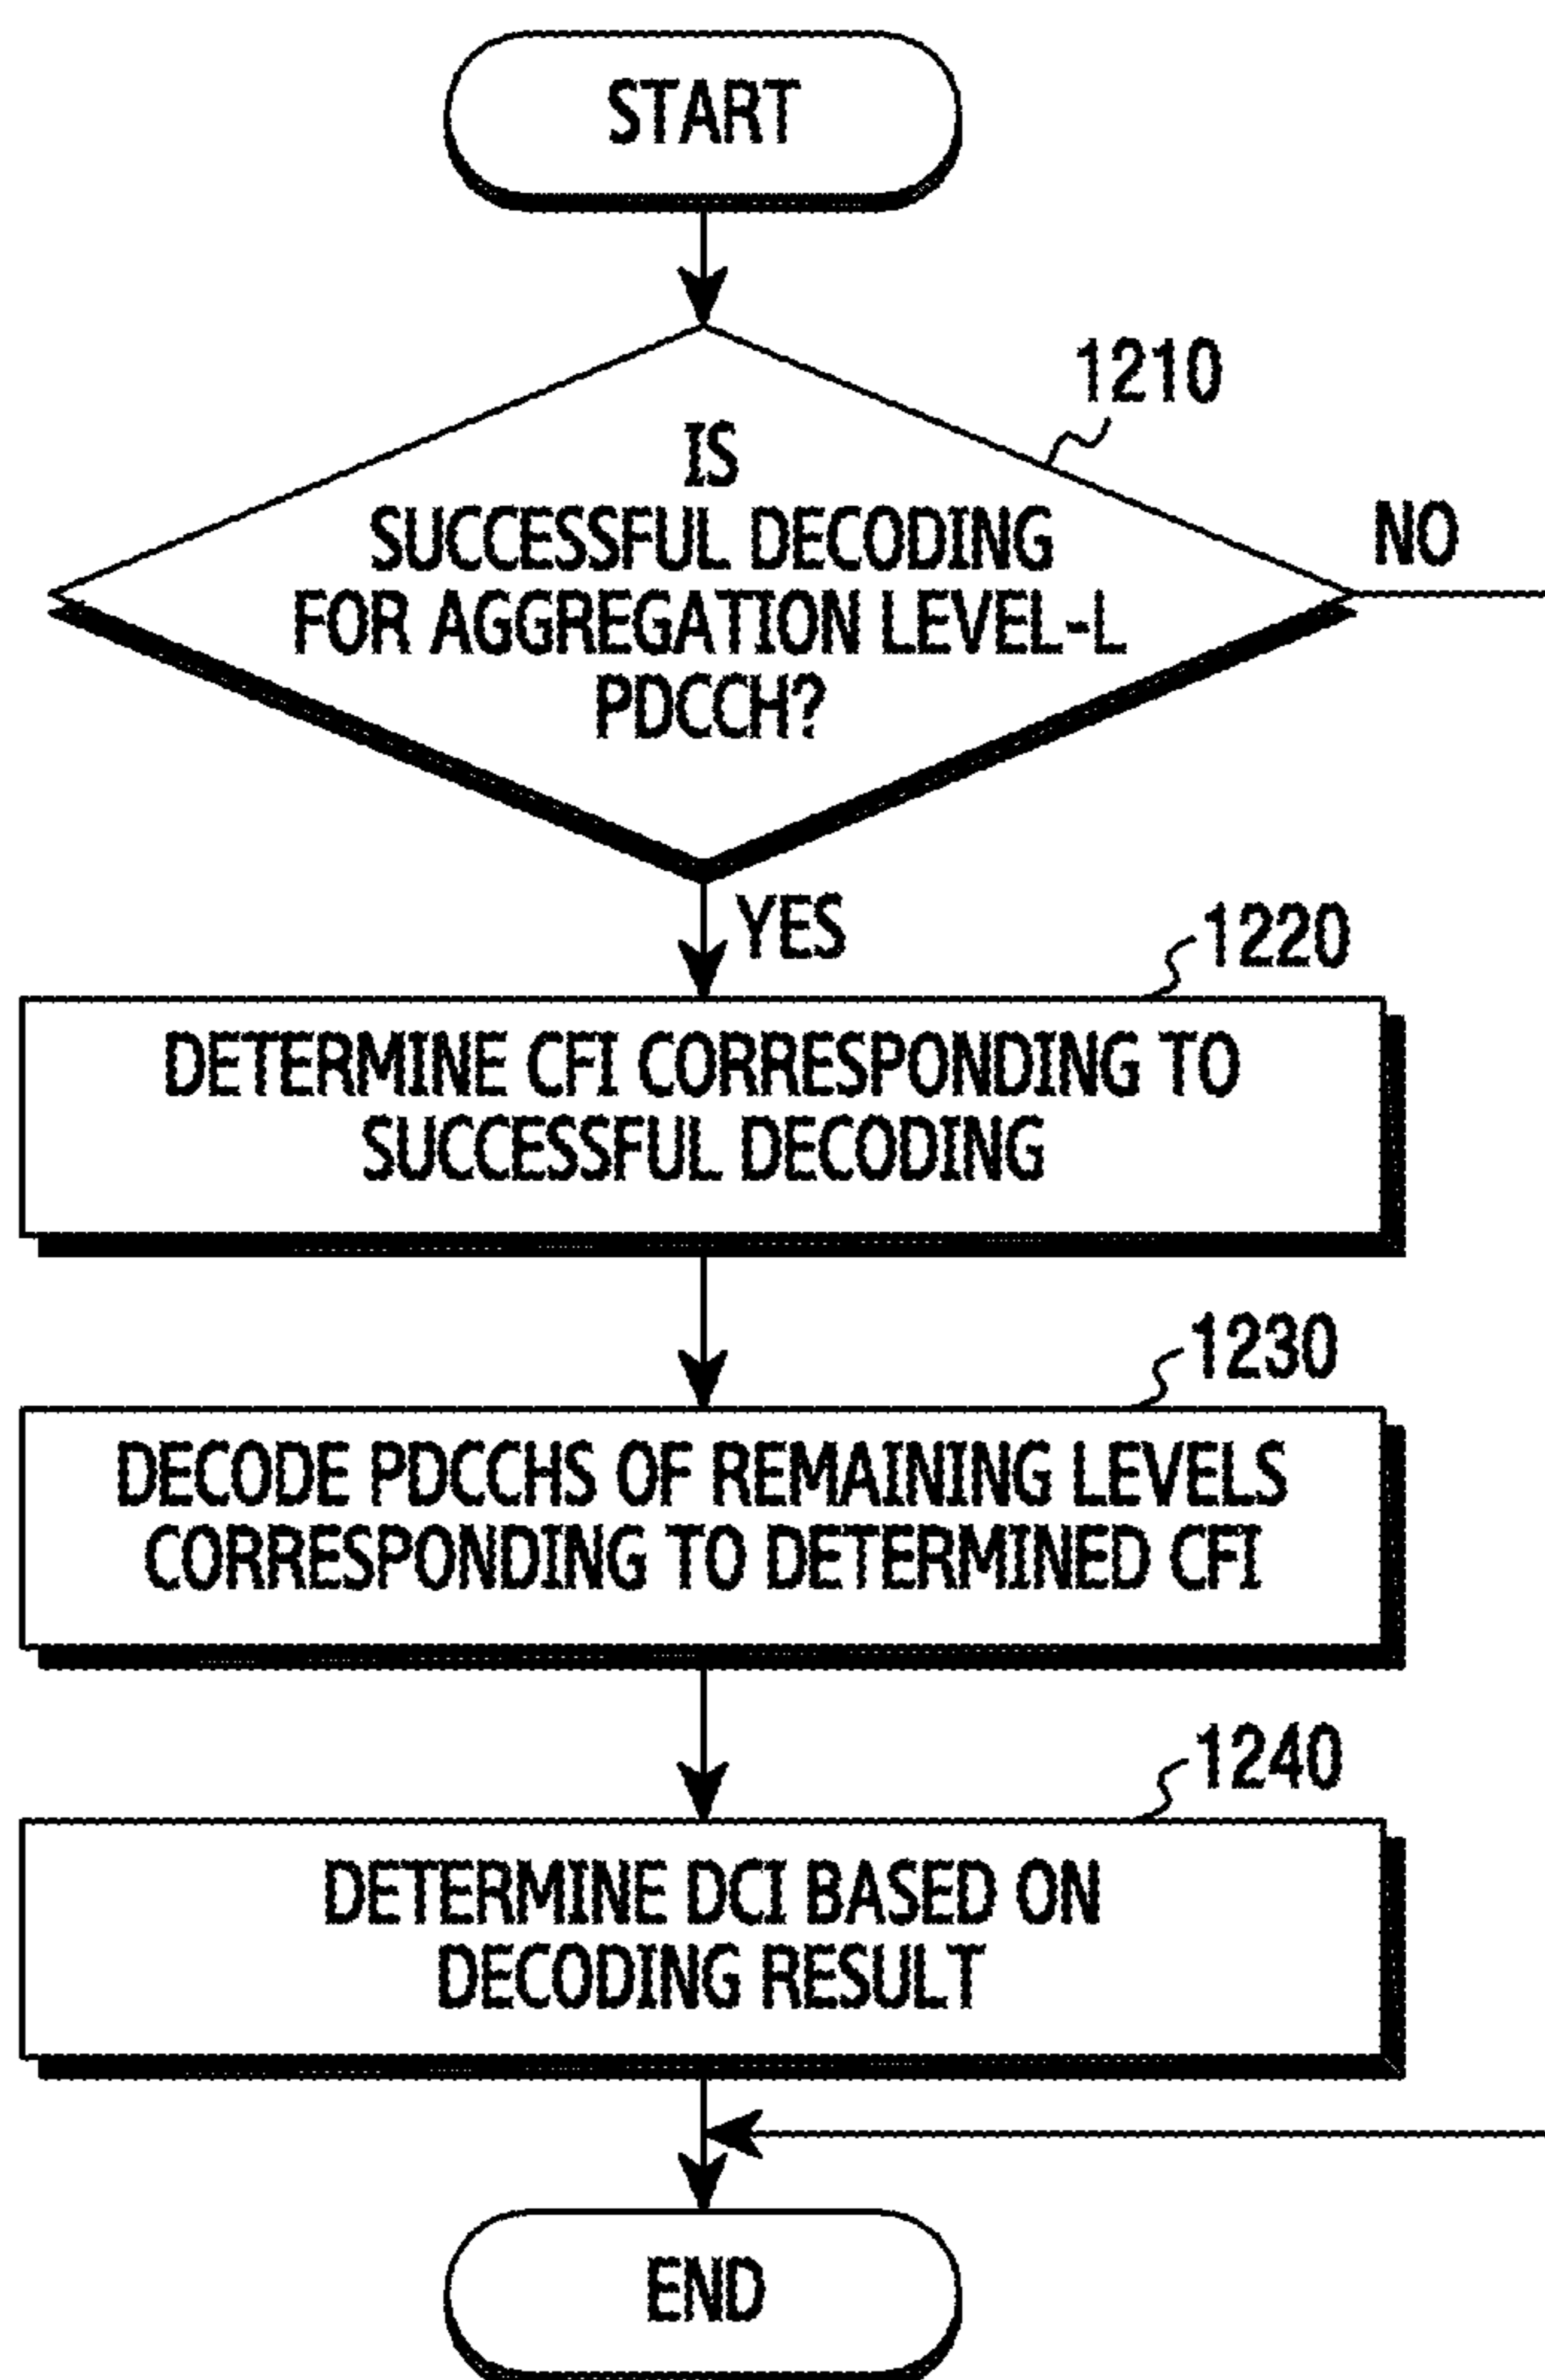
START

1210

IS SUCCESSFUL DECODING FOR AGGREGATION LEVEL-L PDCCH?

NO

YES

1220

DETERMINE CFI CORRESPONDING TO SUCCESSFUL DECODING

1230

DECODE PDCCHS OF REMAINING LEVELS CORRESPONDING TO DETERMINED CFI

1240

DETERMINE DCI BASED ON DECODING RESULT

END